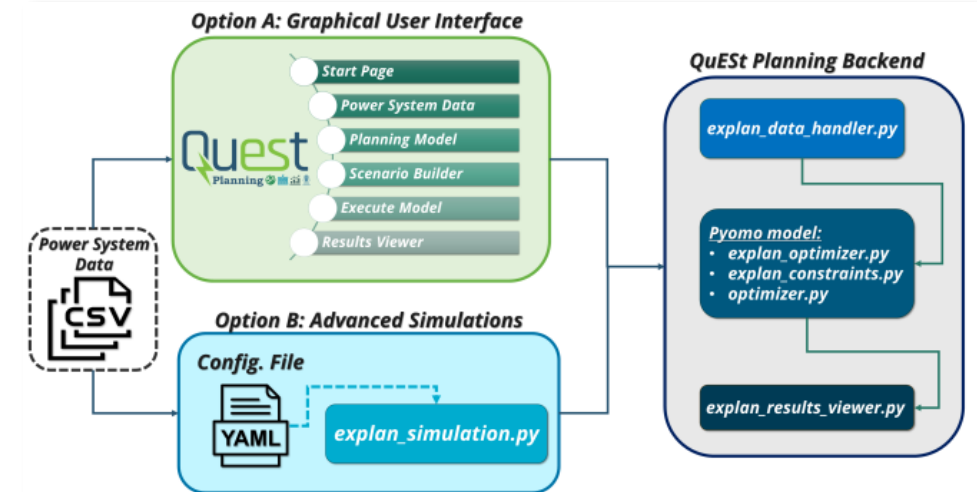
Option A: Graphical User Interface

QuEST
Planning

Start Page
Power System Data
Planning Model
Scenario Builder
Execute Model
Results Viewer

Power System Data

CSV

Option B: Advanced Simulations

Config. File

YAML

explan_simulation.py

QuESt Planning Backend

explan_data_handler.py

Pyomo model:
• explan_optimizer.py
• explan_constraints.py
• optimizer.py

explan_results_viewer.py